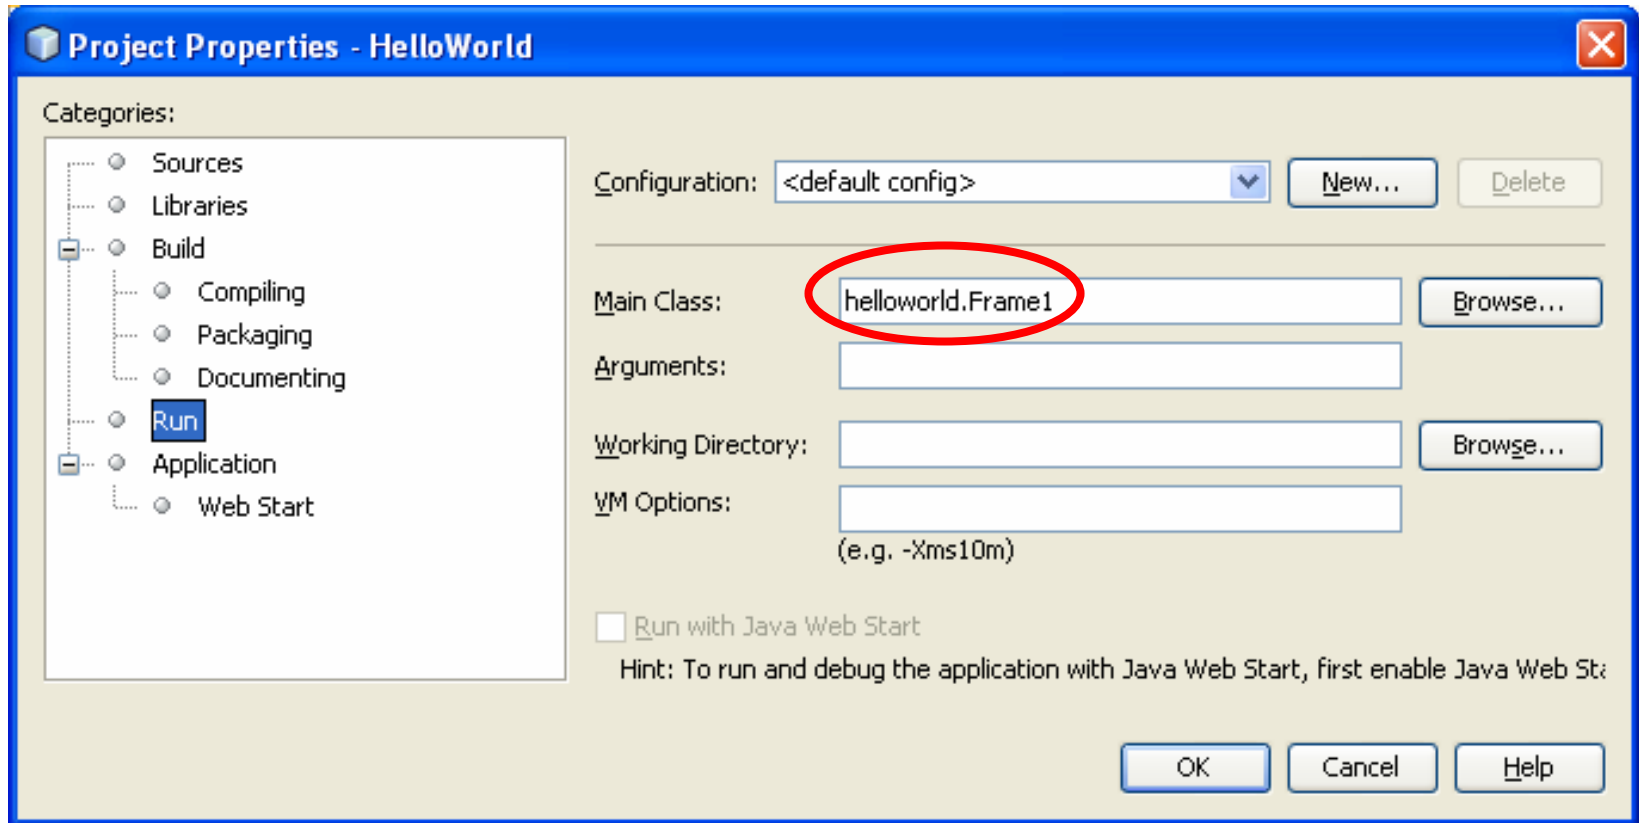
Project Properties - HelloWorld

Categories:

Sources
Libraries
Build
Compiling
Packaging
Documenting
Run
Application
Web Start

Configuration: <default config>
New...
Delete

Main Class: helloworld.Frame1
Browse...

Arguments:

Working Directory:
Browse...

VM Options:
(e.g. -Xms10m)

Run with Java Web Start

Hint: To run and debug the application with Java Web Start, first enable Java Web St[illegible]

OK
Cancel
Help